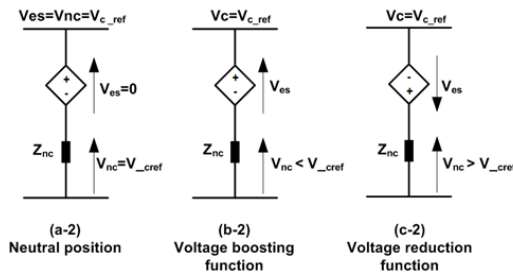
Ves=Vnc=Vc_ref

+
-

Ves=0

Znc

Vnc=V_cref

(a-2)
Neutral position

Vc=Vc_ref

+
-

Ves

Znc

Vnc < V_cref

(b-2)
Voltage boosting function

Vc=Vc_ref

-
+

Ves

Znc

Vnc > V_cre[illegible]

(c-2)
Voltage reduction function